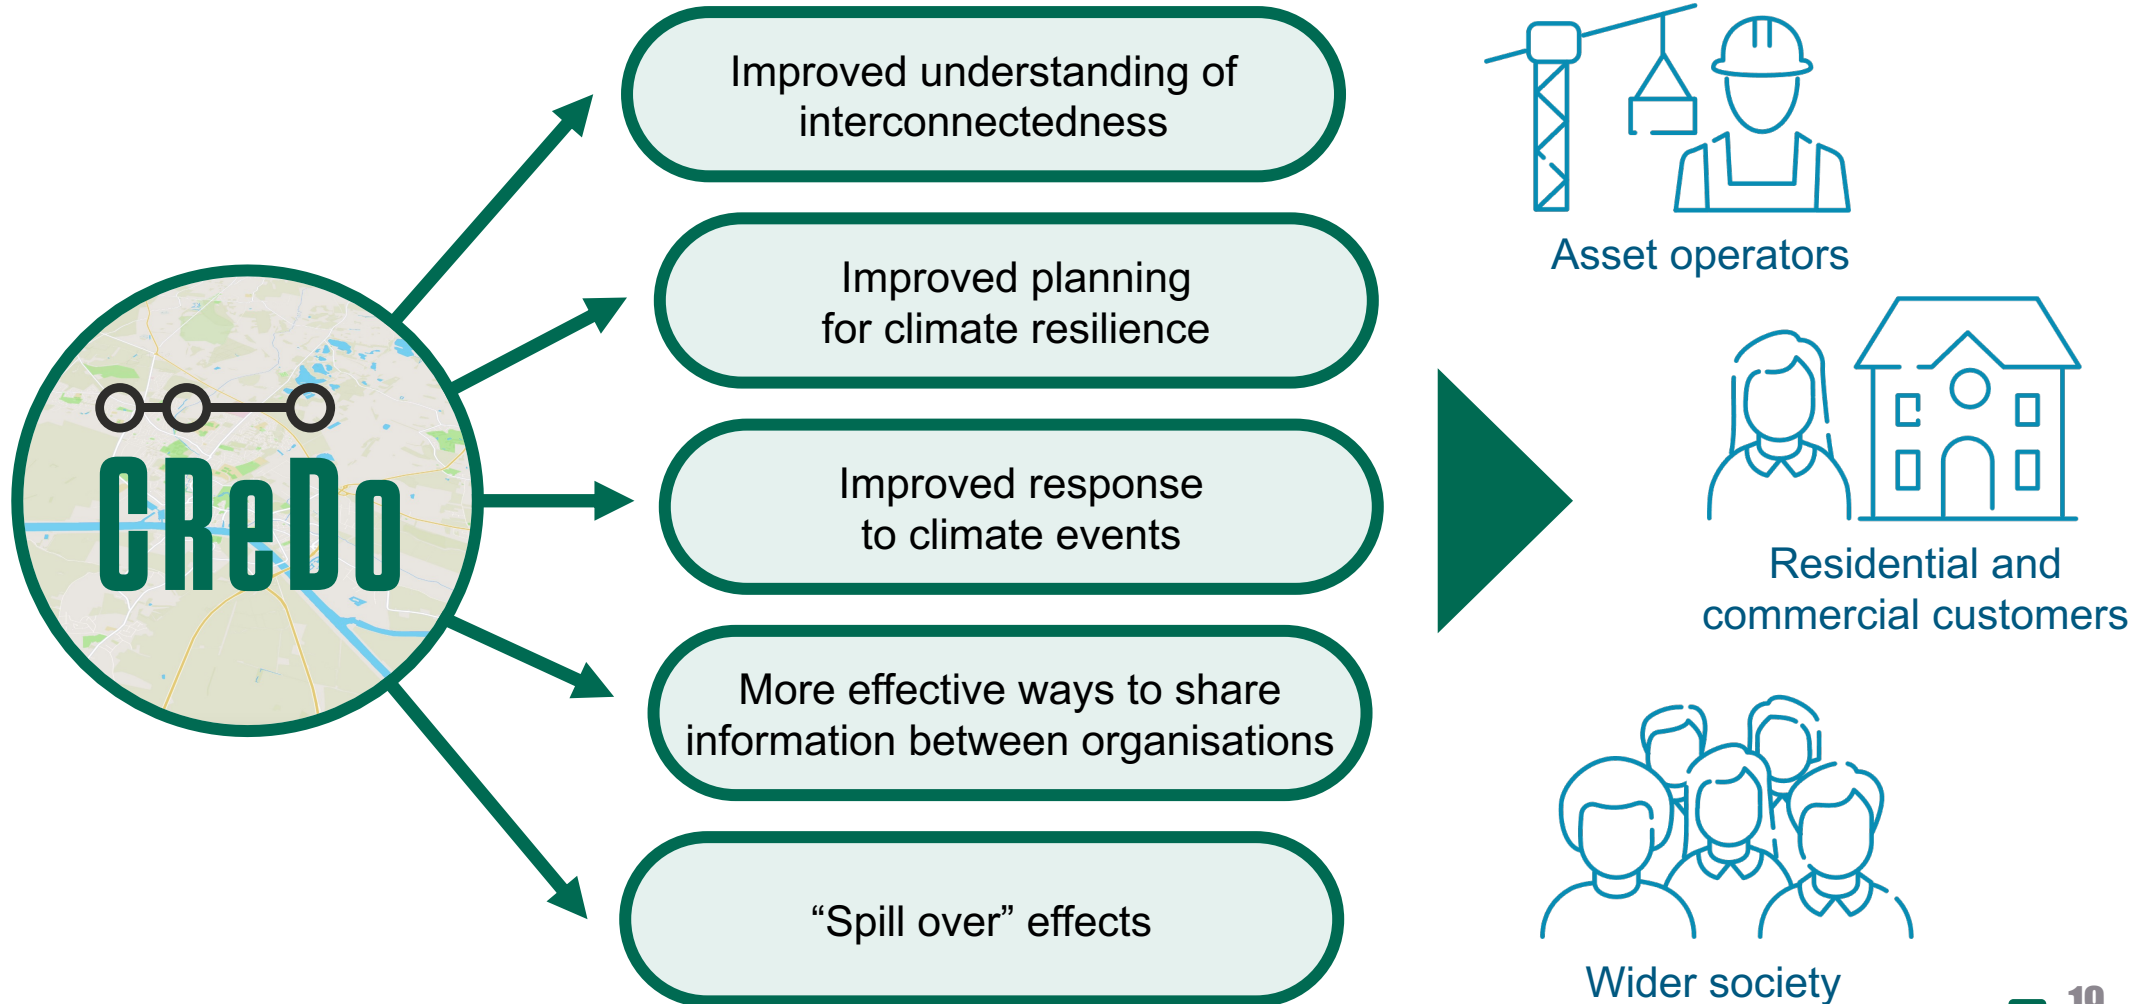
CReDo

Improved understanding of interconnectedness

Improved planning for climate resilience

Improved response to climate events

More effective ways to share information between organisations

“Spill over” effects

Asset operators

Residential and commercial customers

Wider society

10